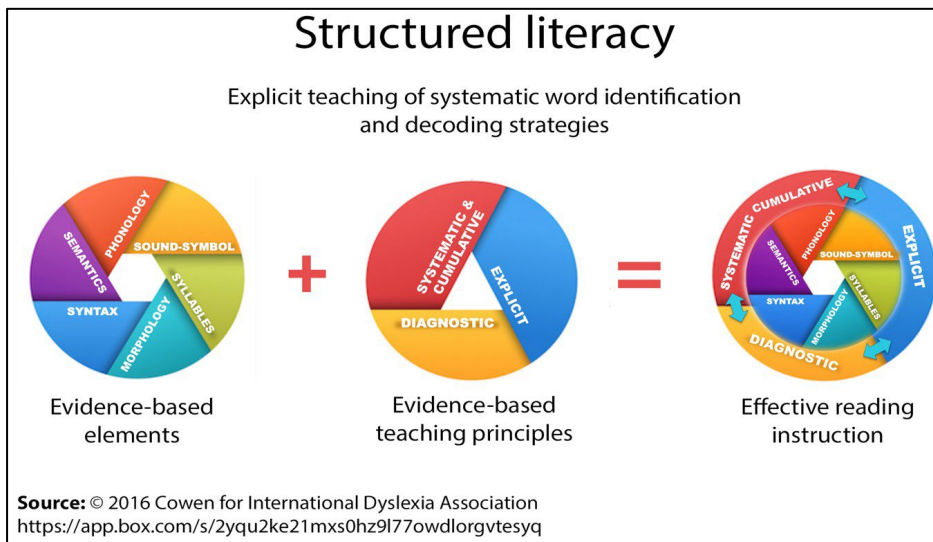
Structured literacy

Explicit teaching of systematic word identification and decoding strategies

PHONOLOGY
SOUND-SYMBOL
SYLLABLES
MORPHOLOGY
SYNTAX
SEMANTICS

Evidence-based elements

+

SYSTEMATIC & CUMULATIVE
EXPLICIT
DIAGNOSTIC

Evidence-based teaching principles

=

SYSTEMATIC CUMULATIVE
EXPLICIT
DIAGNOSTIC
PHONOLOGY
SOUND-SYMBOL
SYLLABLES
MORPHOLOGY
SYNTAX
SEMANTICS

Effective reading instruction

Source: © 2016 Cowen for International Dyslexia Association
https://app.box.com/s/2yqu2ke21mxs0hz9l77owdlorgvtesyq